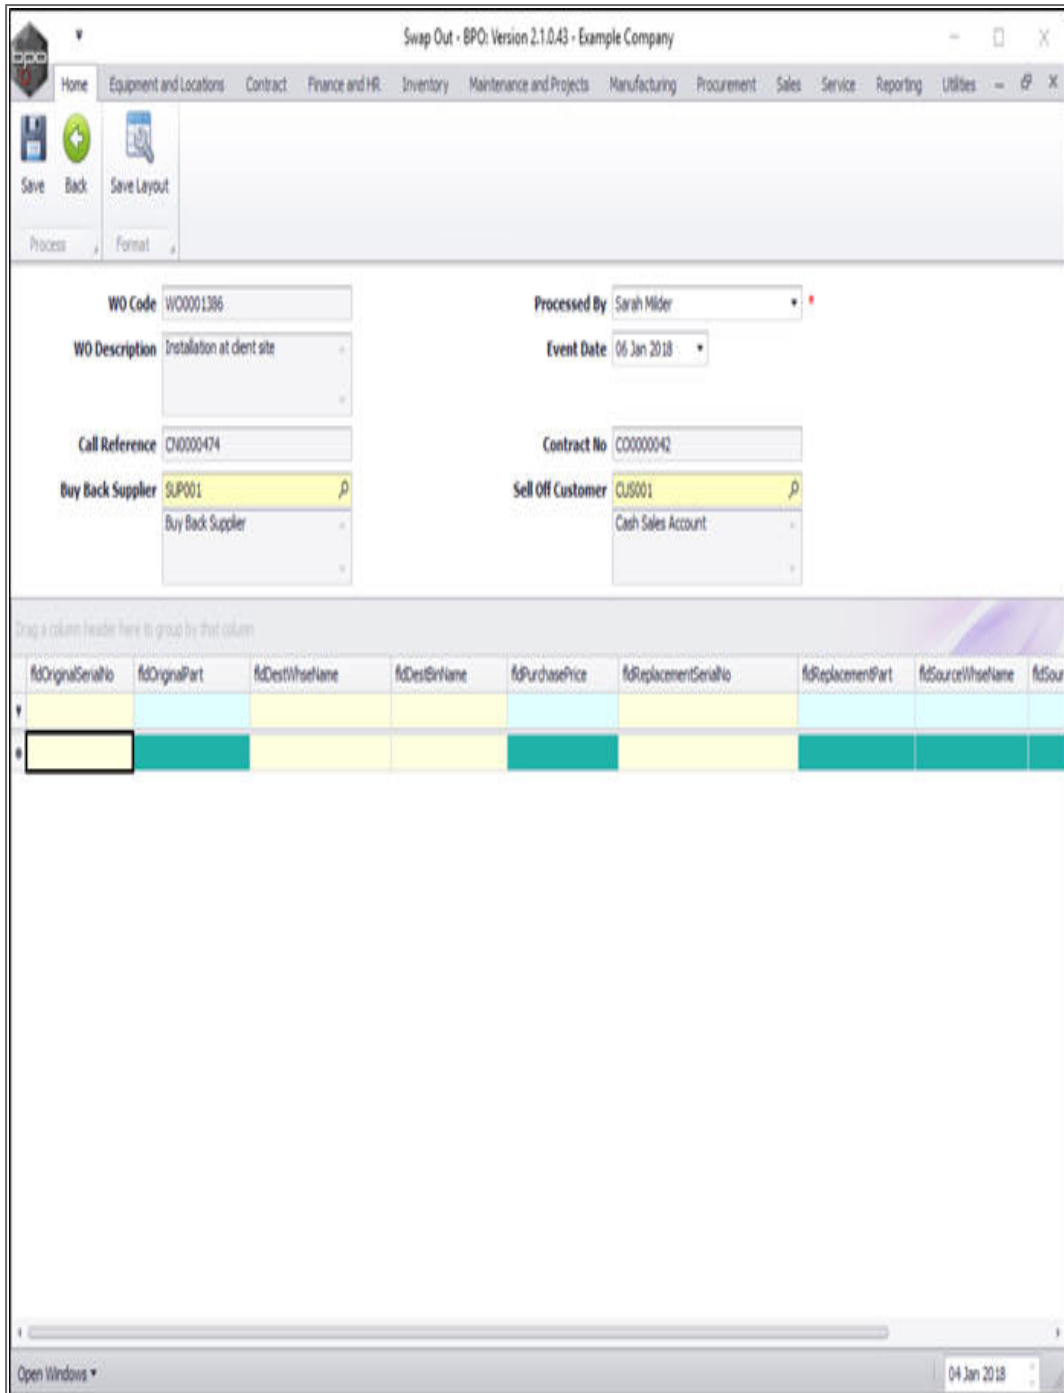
Swap Out - BPO: Version 2.1.0.43 - Example Company

Home Equipment and Locations Contract Finance and HR Inventory Maintenance and Projects Manufacturing Procurement Sales Service Reporting Utilities

Save Back Save Layout

Process Format

WO Code WO0001386
WO Description Installation at client site
Call Reference CN0000474
Buy Back Supplier SUP001
Buy Back Supplier

Processed By Sarah Milder
Event Date 06 Jan 2018
Contract No CO0000042
Sell Off Customer CUS001
Cash Sales Account

Drag a column header here to group by that column

| fldOriginalSerialNo | fldOriginalPart | fldDestWhseName | fldDestBinName | fldPurchasePrice | fldReplacementSerialNo | fldReplacementPart | fldSourceWhseName | fldSour |
|---|---|---|---|---|---|---|---|---|
| | | | | | | | | |
| | | | | | | | | |

Open Windows ▾

04 Jan 2018